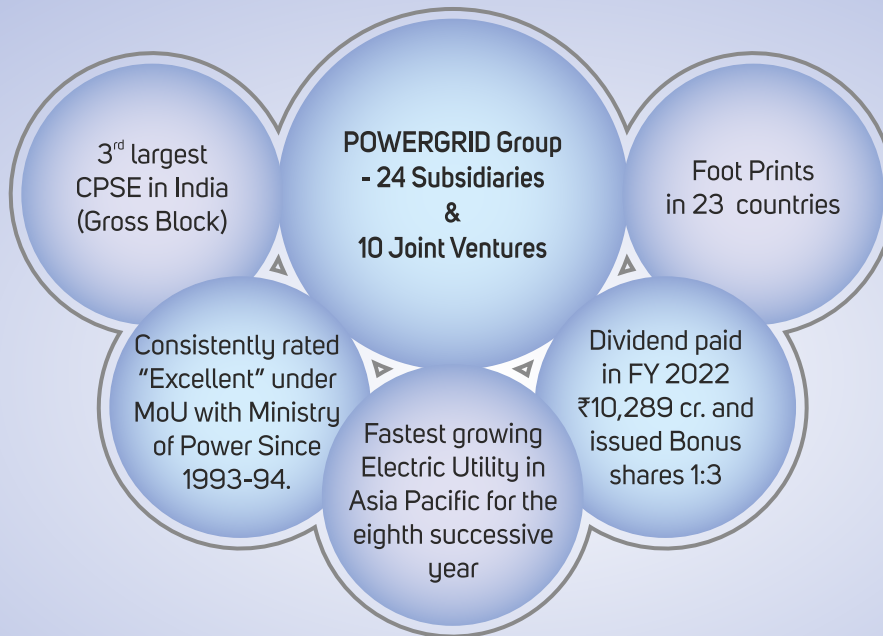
3$^{rd}$ largest CPSE in India (Gross Block)

POWERGRID Group - 24 Subsidiaries & 10 Joint Ventures

Foot Prints in 23 countries

Consistently rated "Excellent" under MoU with Ministry of Power Since 1993-94.

Fastest growing Electric Utility in Asia Pacific for the eighth successive year

Dividend paid in FY 2022 ₹10,289 cr. and issued Bonus shares 1:3